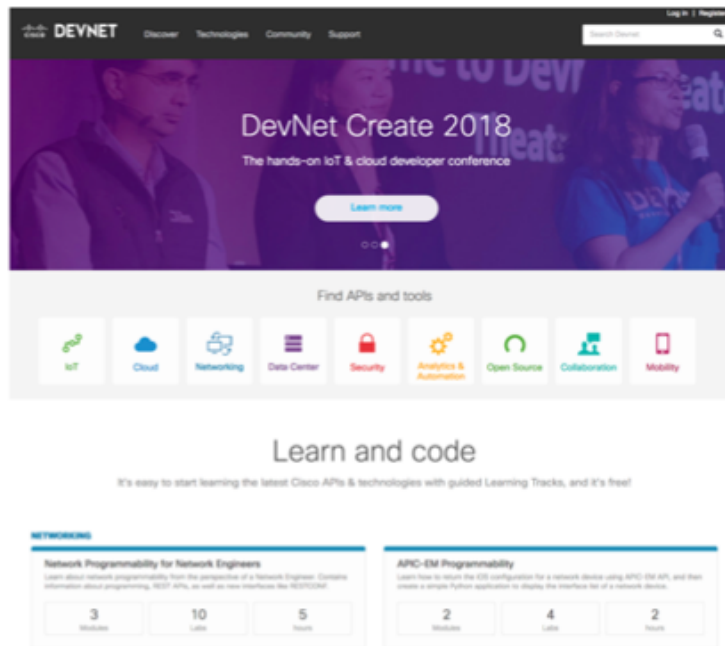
cisco DEVNET Discover Technologies Community Support

Log in | Register

Search Devnet

DevNet Create 2018

The hands-on IoT & cloud developer conference

Learn more

Find APIs and tools

IoT Cloud Networking Data Center Security Analytics & Automation Open Source Collaboration Mobility

Learn and code

It's easy to start learning the latest Cisco APIs & technologies with guided Learning Tracks, and it's free!

NETWORKING

Network Programmability for Network Engineers

Learn about network programmability from the perspective of a Network Engineer. Contains information about programming, REST APIs, as well as new interfaces like RESTCONF.

| 3 | 10 | 5 |
|---|---|---|
| Modules | Labs | Hours |

APIC-EM Programmability

Learn how to return the IOS configuration for a network device using APIC-EM API, and then create a simple Python application to display the interface list of a network device.

| 2 | 4 | 2 |
|---|---|---|
| Modules | Labs | Hours |